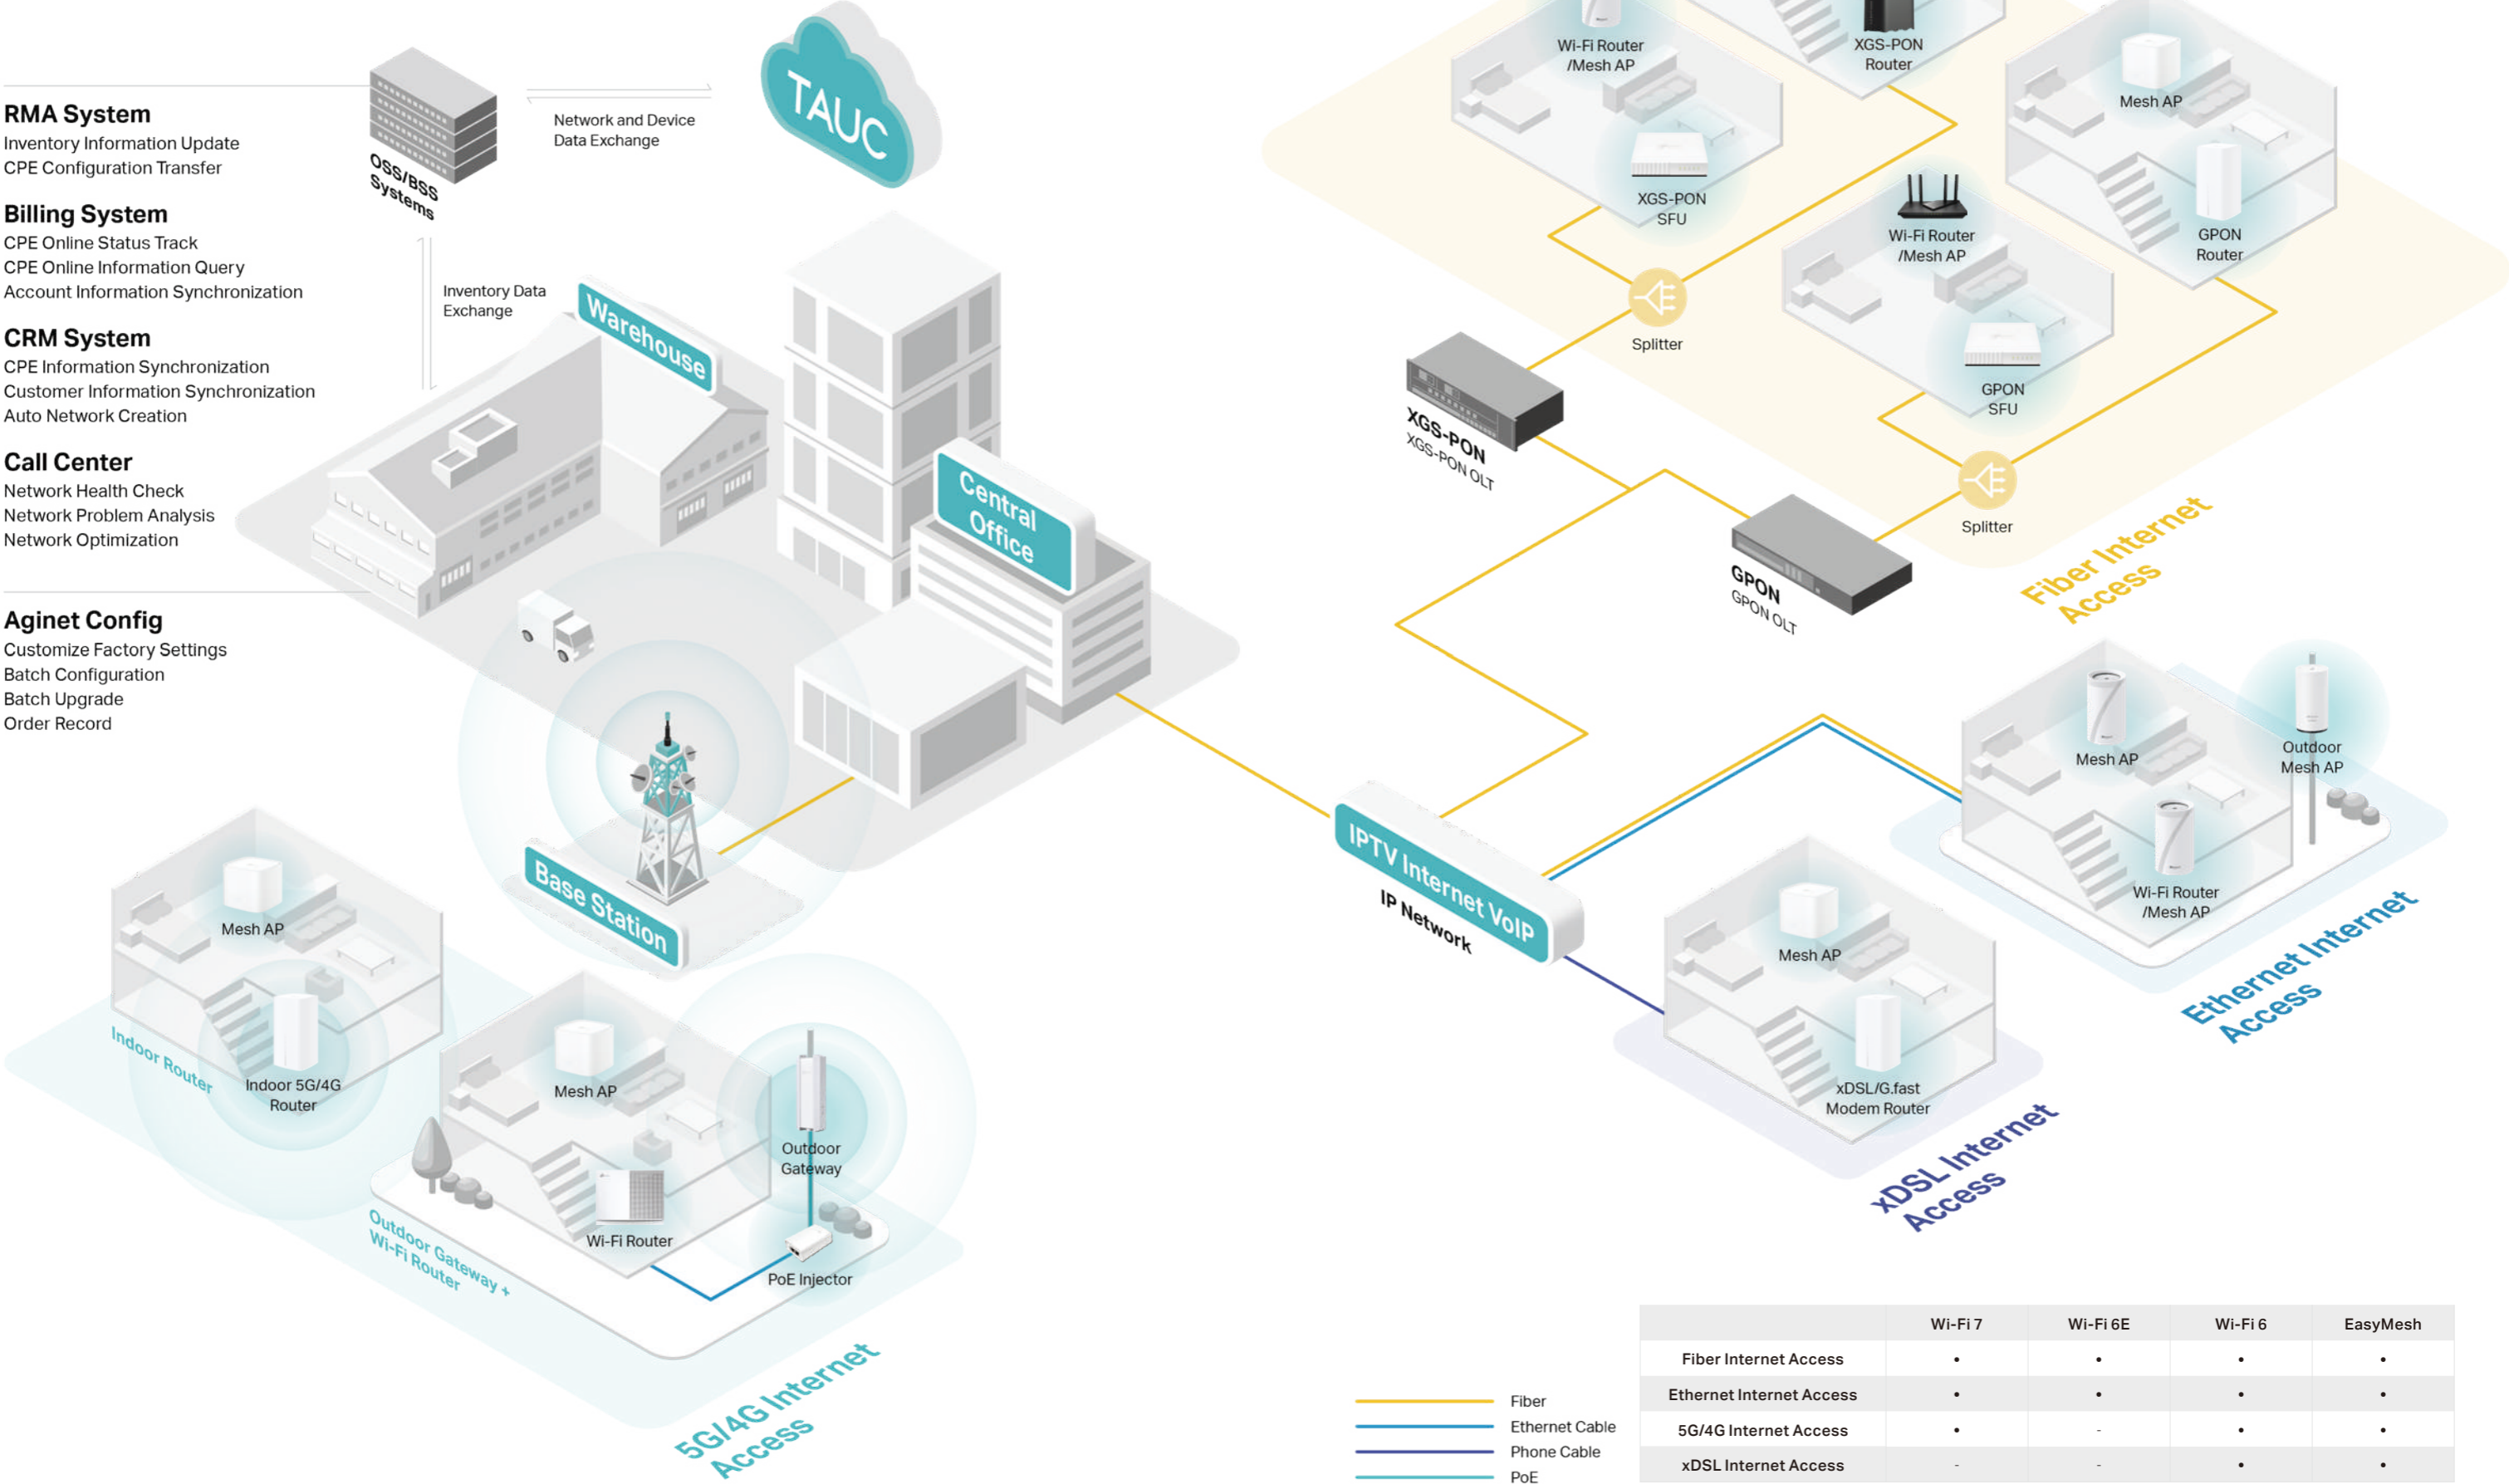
RMA System
Inventory Information Update
CPE Configuration Transfer

Billing System
CPE Online Status Track
CPE Online Information Query
Account Information Synchronization

CRM System
CPE Information Synchronization
Customer Information Synchronization
Auto Network Creation

Call Center
Network Health Check
Network Problem Analysis
Network Optimization

Aginet Config
Customize Factory Settings
Batch Configuration
Batch Upgrade
Order Record

OSS/BSS Systems

Network and Device Data Exchange

TAUC

Inventory Data Exchange

Warehouse

Central Office

Base Station

Wi-Fi Router /Mesh AP

XGS-PON Router

Mesh AP

XGS-PON SFU

Wi-Fi Router /Mesh AP

GPON Router

Splitter

GPON SFU

XGS-PON
XGS-PON OLT

Splitter

GPON
GPON OLT

Fiber Internet Access

Mesh AP

Outdoor Mesh AP

Wi-Fi Router /Mesh AP

Ethernet Internet Access

IPTV Internet VoIP
IP Network

Mesh AP

xDSL/G.fast Modem Router

xDSL Internet Access

Mesh AP

Indoor Router

Indoor 5G/4G Router

Mesh AP

Outdoor Gateway

Wi-Fi Router

PoE Injector

Outdoor Gateway + Wi-Fi Router

5G/4G Internet Access

Fiber
Ethernet Cable
Phone Cable
PoE

| | Wi-Fi 7 | Wi-Fi 6E | Wi-Fi 6 | EasyMesh |
|---|---|---|---|---|
| Fiber Internet Access | • | • | • | • |
| Ethernet Internet Access | • | • | • | • |
| 5G/4G Internet Access | • | - | • | • |
| xDSL Internet Access | - | - | • | • |